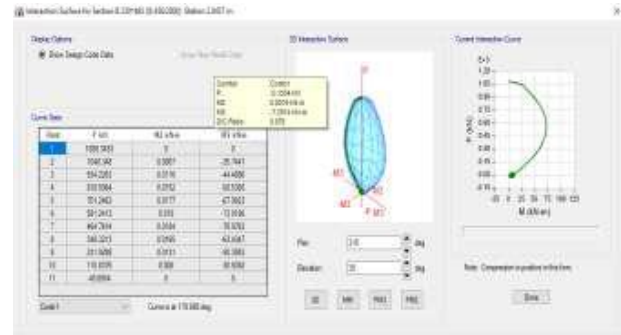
Interaction Surface for Section B-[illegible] Station 2.0657 m

Display Options

Show Design Code Data

Show Plan Results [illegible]

Curve Data

| Point | P kN | M2 kN-m | M3 kN-m |
|---|---|---|---|
| 1 | 1090.5433 | 0 | 0 |
| 2 | 1040.148 | 0.0867 | 25.7441 |
| 3 | 954.2283 | 0.0116 | 44.4856 |
| 4 | 830.5964 | 0.0152 | 58.5366 |
| 5 | 701.2462 | 0.0177 | 67.5663 |
| 6 | 581.2412 | 0.019 | 72.9596 |
| 7 | 464.7914 | 0.0184 | 70.8292 |
| 8 | 346.3215 | 0.0168 | 63.4087 |
| 9 | 211.5088 | 0.0131 | 50.3083 |
| 10 | 116.8326 | 0.008 | 30.9392 |
| 11 | -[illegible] | 0 | 0 |

Curve #1

Curve is at 179.985 deg

Symbol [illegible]
P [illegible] kN
M2 0.0059 kN-m
M3 -7.2394 kN-m
D/C Ratio 0.370

3D Interaction Surface

P

M3

M2

P M3

Plan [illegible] deg

Elevation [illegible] deg

3D

Current Interaction Curve

P (kN)

M (kN-m)

Note: Compression is positive in this form

Done